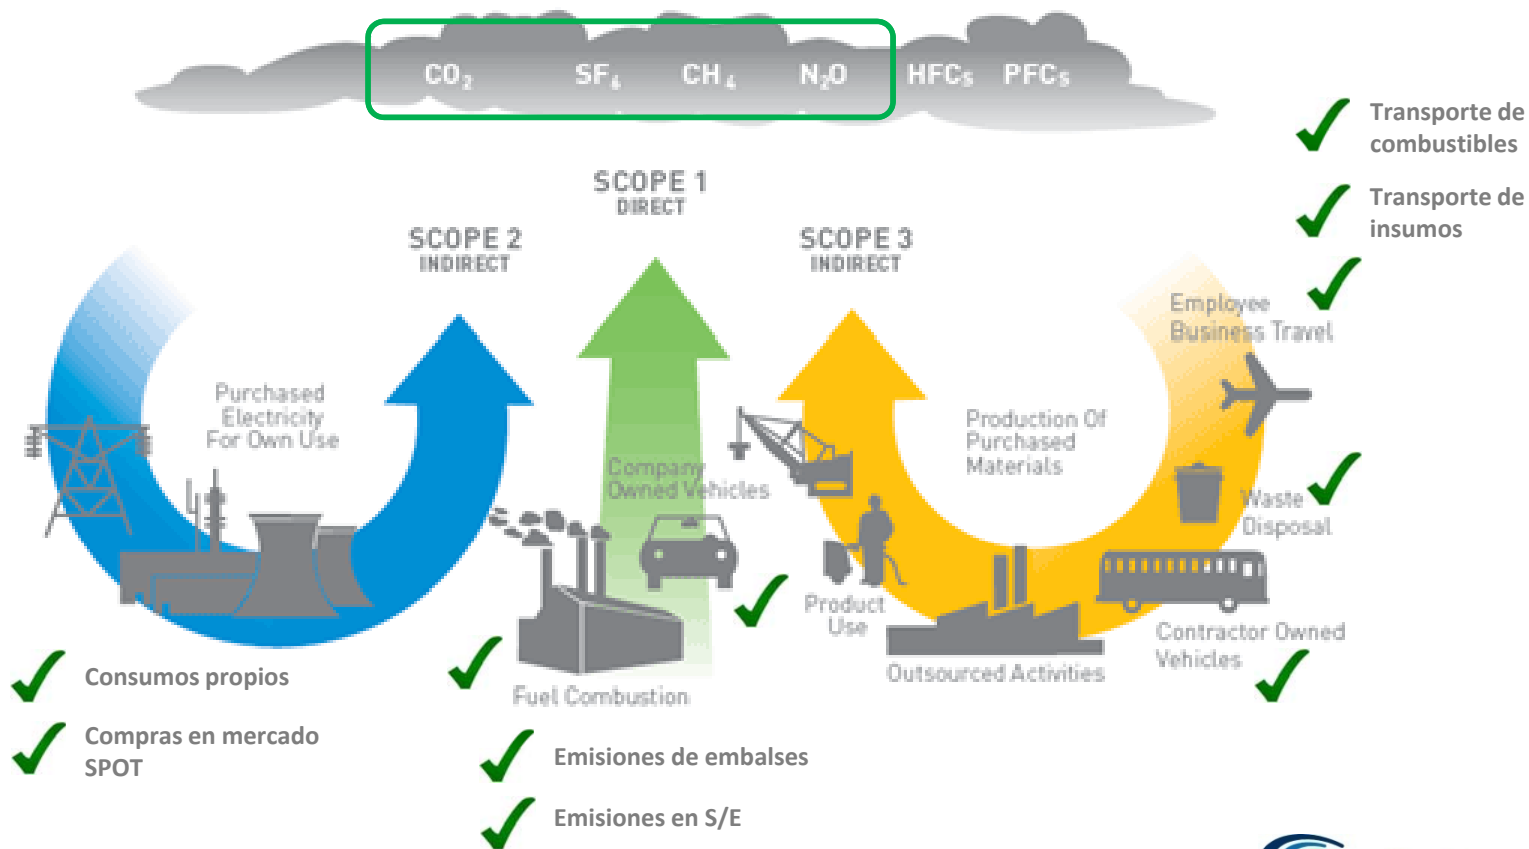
$CO_2$ $SF_6$ $CH_4$ $N_2O$ HFCs PFCs

Transporte de combustibles

Transporte de insumos

SCOPE 1
DIRECT

SCOPE 2
INDIRECT

SCOPE 3
INDIRECT

Employee Business Travel

Purchased Electricity For Own Use

Production Of Purchased Materials

Company Owned Vehicles

Waste Disposal

Product Use

Contractor Owned Vehicles

Outsourced Activities

Fuel Combustion

Consumos propios

Compras en mercado SPOT

Emisiones de embalses

Emisiones en S/E